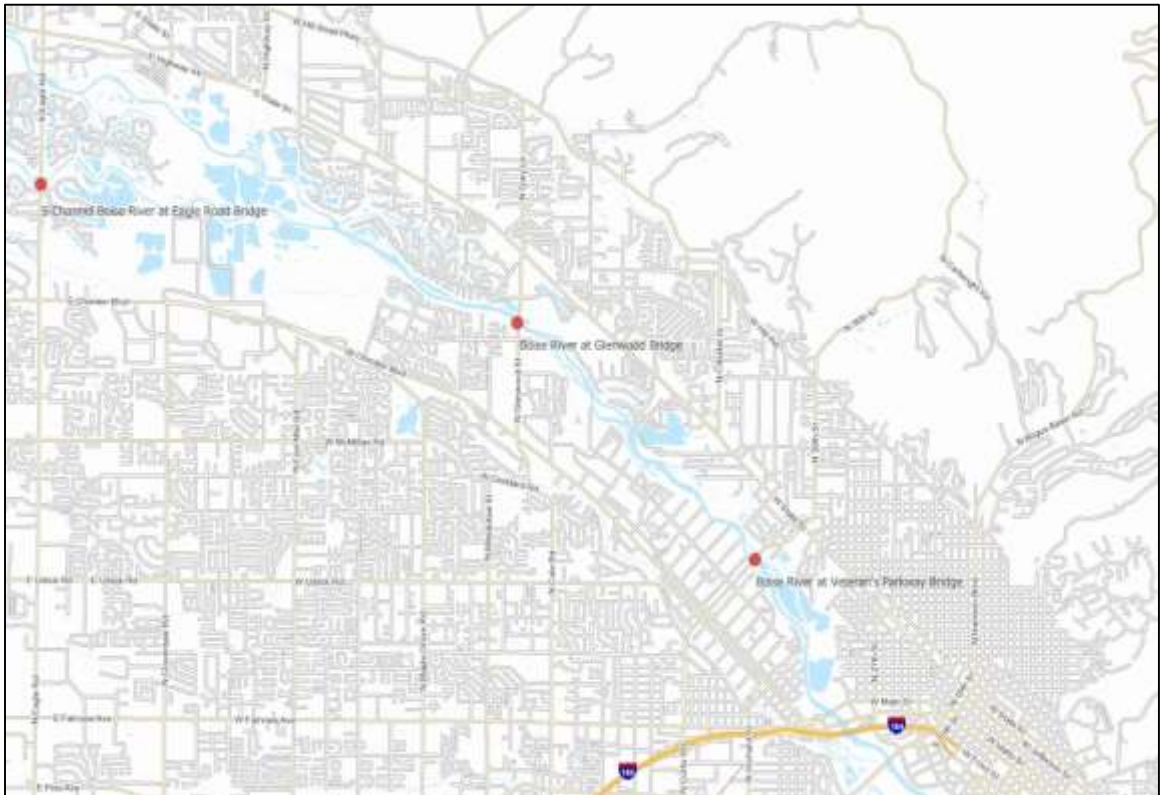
S Channel Boise River at Eagle Road Bridge

Boise River at Glenwood Bridge

Boise River at Veteran's Parkway Bridge

E Chinden Blvd

W McMillan Rd

E Ustick Rd

W Ustick Rd

E Fairview Ave

W Fairview Ave

N Eagle Rd

W State St

W Main St

184